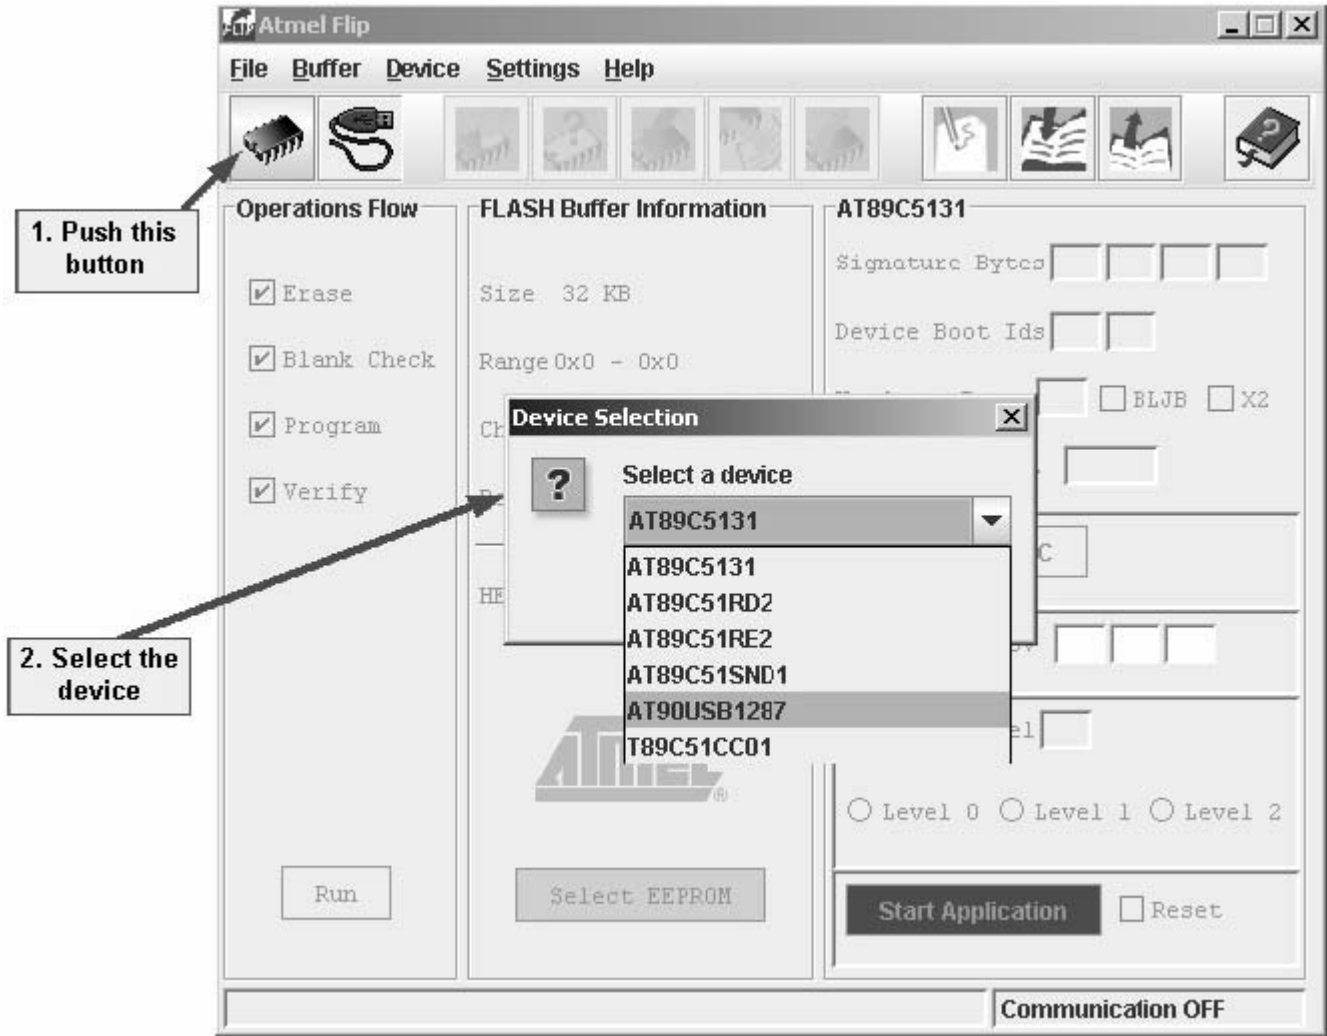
Atmel Flip

File Buffer Device Settings Help

1. Push this button

Operations Flow

Erase

Blank Check

Program

Verify

Run

FLASH Buffer Information

Size 32 KB

Range 0x0 - 0x0

Ch

HE

Select EEPROM

AT89C5131

Signature Bytes

Device Boot Ids

BLJB X2

C

el

Level 0 Level 1 Level 2

Start Application

Reset

Device Selection

Select a device

AT89C5131

AT89C5131
AT89C51RD2
AT89C51RE2
AT89C51SND1
AT90USB1287
T89C51CC01

2. Select the device

Communication OFF